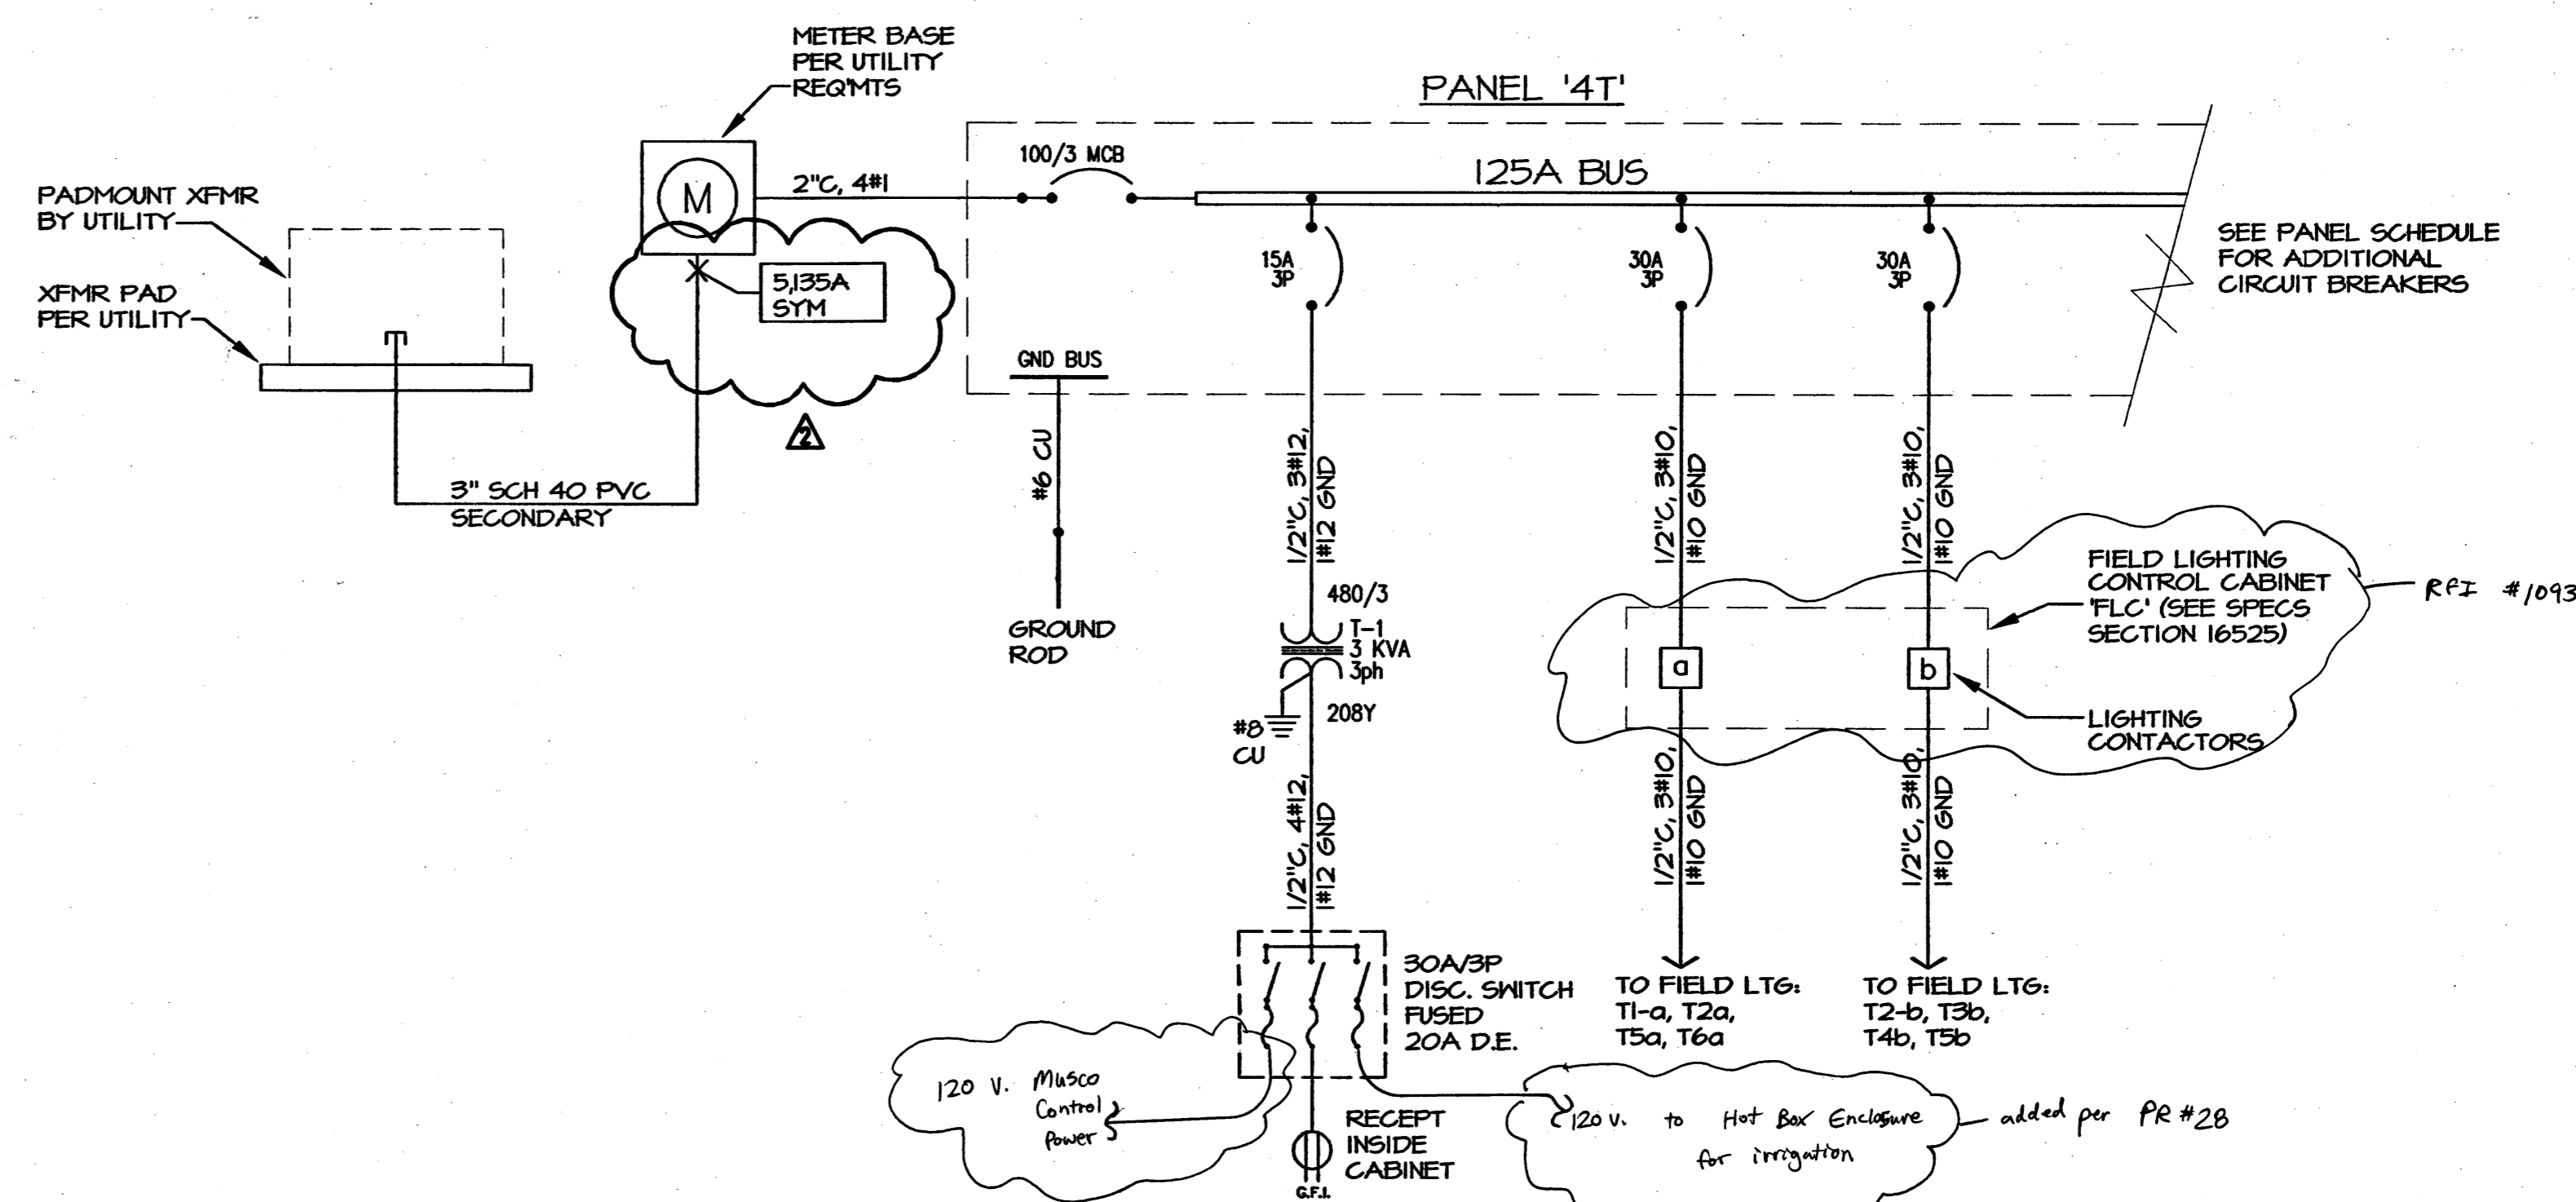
METER BASE PER UTILITY REQ'MTS

PANEL '4T'

PADMOUNT XFMR BY UTILITY

XFMR PAD PER UTILITY

M

2"C, 4#1

100/3 MCB

125A BUS

5,135A SYM

2

3" SCH 40 PVC SECONDARY

15A 3P

30A 3P

30A 3P

SEE PANEL SCHEDULE FOR ADDITIONAL CIRCUIT BREAKERS

GND BUS

#6 CU

GROUND ROD

1/2"C, 3#12, #12 GND

480/3

T-1 3 KVA 3ph

208Y

#8 CU

1/2"C, 3#10, #10 GND

1/2"C, 3#10, #10 GND

FIELD LIGHTING CONTROL CABINET 'FLC' (SEE SPECS SECTION 16525)

RFI #1093

a

b

LIGHTING CONTACTORS

1/2"C, 4#12, #12 GND

1/2"C, 3#10, #10 GND

1/2"C, 3#10, #10 GND

30A/3P DISC. SWITCH FUSED 20A D.E.

TO FIELD LTG: T1-a, T2a, T5a, T6a

TO FIELD LTG: T2-b, T3b, T4b, T5b

120 V. Musco Control Power

RECEPT INSIDE CABINET

G.F.I.

120 V. to Hot Box Enclosure for irrigation

added per PR #28